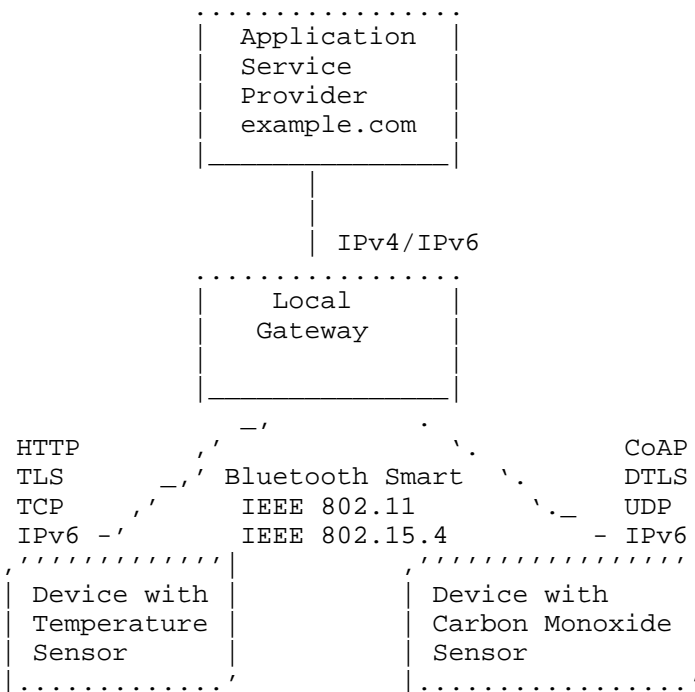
Application Service Provider example.com

IPv4/IPv6

Local Gateway

HTTP
TLS
TCP
IPv6

Bluetooth Smart
IEEE 802.11
IEEE 802.15.4

CoAP
DTLS
UDP
IPv6

Device with Temperature Sensor

Device with Carbon Monoxide Sensor